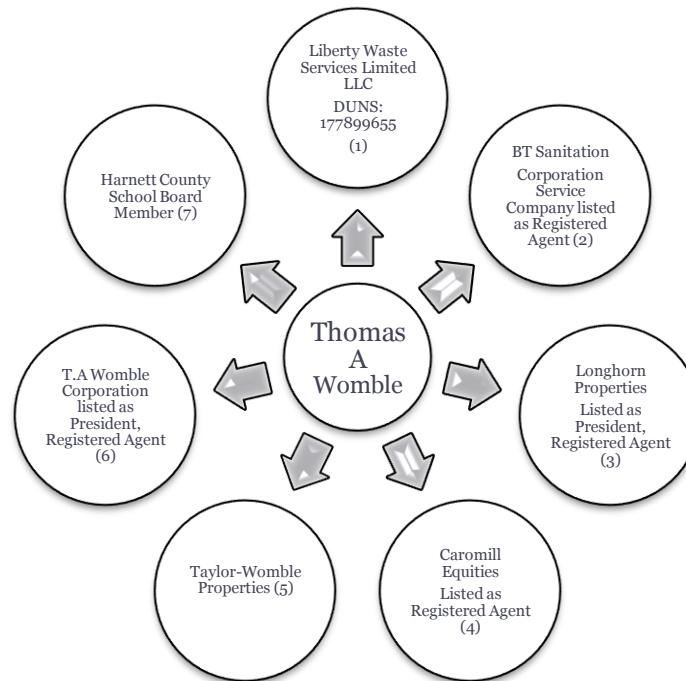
Liberty Waste Services Limited LLC

DUNS: 177899655

(1)

BT Sanitation

Corporation Service Company listed as Registered Agent (2)

Longhorn Properties

Listed as President, Registered Agent (3)

Caromill Equities

Listed as Registered Agent (4)

Taylor-Womble Properties (5)

T.A Womble Corporation listed as President, Registered Agent (6)

Harnett County School Board Member (7)

Thomas A Womble